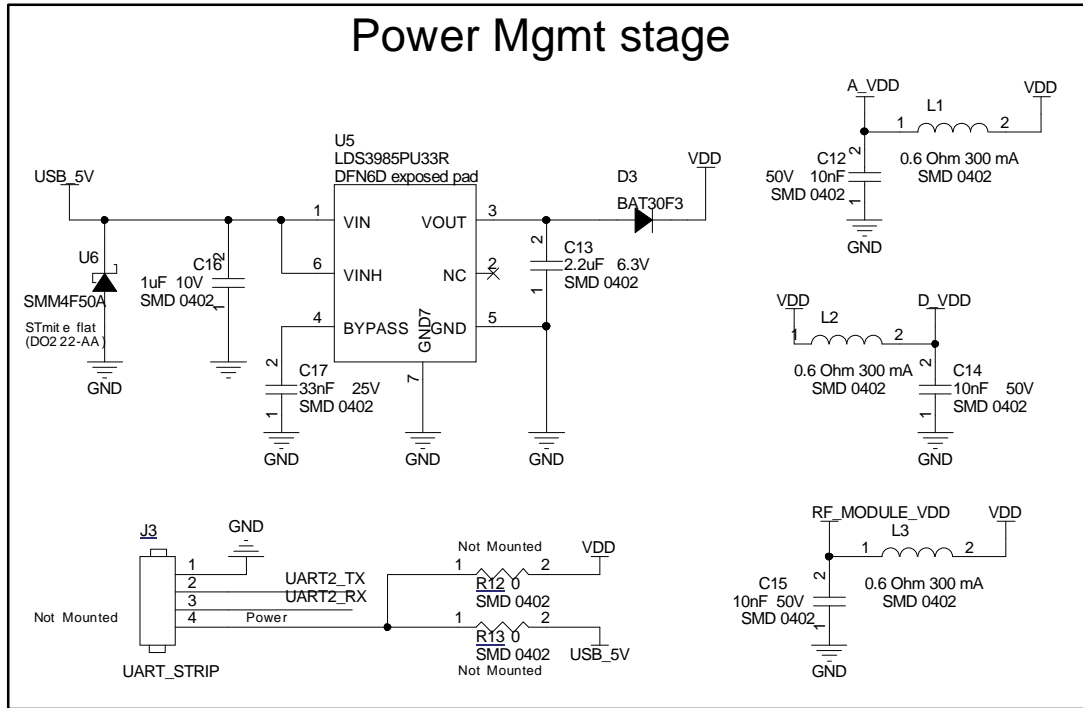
Power Mgmt stage

U5
LDS3985PU33R
DFN6D exposed pad

USB_5V

1 VIN
6 VINH
4 BYPASS
VOUT 3
NC 2
GND 5
GND7
7

U6
SMM4F50A
STmite flat
(DO222-AA)
GND

C16
1uF 10V
SMD 0402
2
1

C17
33nF 25V
SMD 0402
2
1
GND

GND

C13
2.2uF 6.3V
SMD 0402
2
1
GND

D3
BAT30F3
VDD

A_VDD
L1
1 2
VDD
C12
10nF
50V
SMD 0402
2
1
0.6 Ohm 300 mA
SMD 0402
GND

VDD
1
L2
2
D_VDD
0.6 Ohm 300 mA
SMD 0402
C14
10nF 50V
SMD 0402
2
1
GND

J3
GND
1
2 UART2_TX
3 UART2_RX
4 Power
Not Mounted
UART_STRIP

Not Mounted
1 R12 0 2
SMD 0402
VDD
1 R13 0 2
SMD 0402
Not Mounted
USB_5V

RF_MODULE_VDD
L3
1 2
VDD
C15
10nF 50V
SMD 0402
2
1
0.6 Ohm 300 mA
SMD 0402
GND